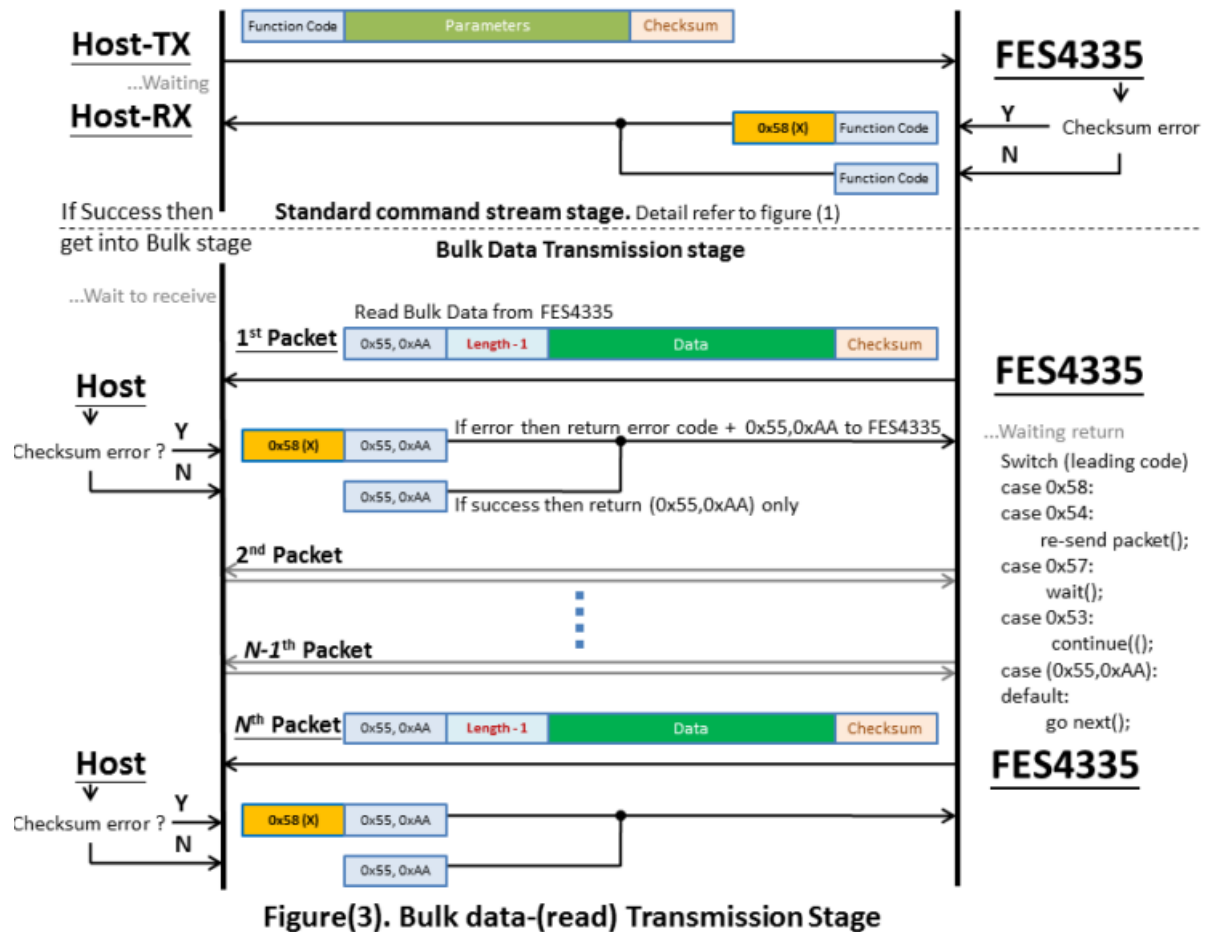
Function Code | Parameters | Checksum

Host-TX

...Waiting

Host-RX

FES4335

Y

Checksum error

N

0x58 (X) | Function Code

Function Code

If Success then get into Bulk stage

Standard command stream stage. Detail refer to figure (1)

Bulk Data Transmission stage

...Wait to receive

Read Bulk Data from FES4335

1$^{st}$ Packet

0x55, 0xAA | Length - 1 | Data | Checksum

FES4335

Host

Checksum error ?

Y

N

0x58 (X) | 0x55, 0xAA

If error then return error code + 0x55,0xAA to FES4335

0x55, 0xAA

If success then return (0x55,0xAA) only

...Waiting return

Switch (leading code)
case 0x58:
case 0x54:
re-send packet();
case 0x57:
wait();
case 0x53:
continue(();
case (0x55,0xAA):
default:
go next();

2$^{nd}$ Packet

N-1$^{th}$ Packet

N$^{th}$ Packet

0x55, 0xAA | Length - 1 | Data | Checksum

FES4335

Host

Checksum error ?

Y

N

0x58 (X) | 0x55, 0xAA

0x55, 0xAA

Figure(3). Bulk data-(read) Transmission Stage